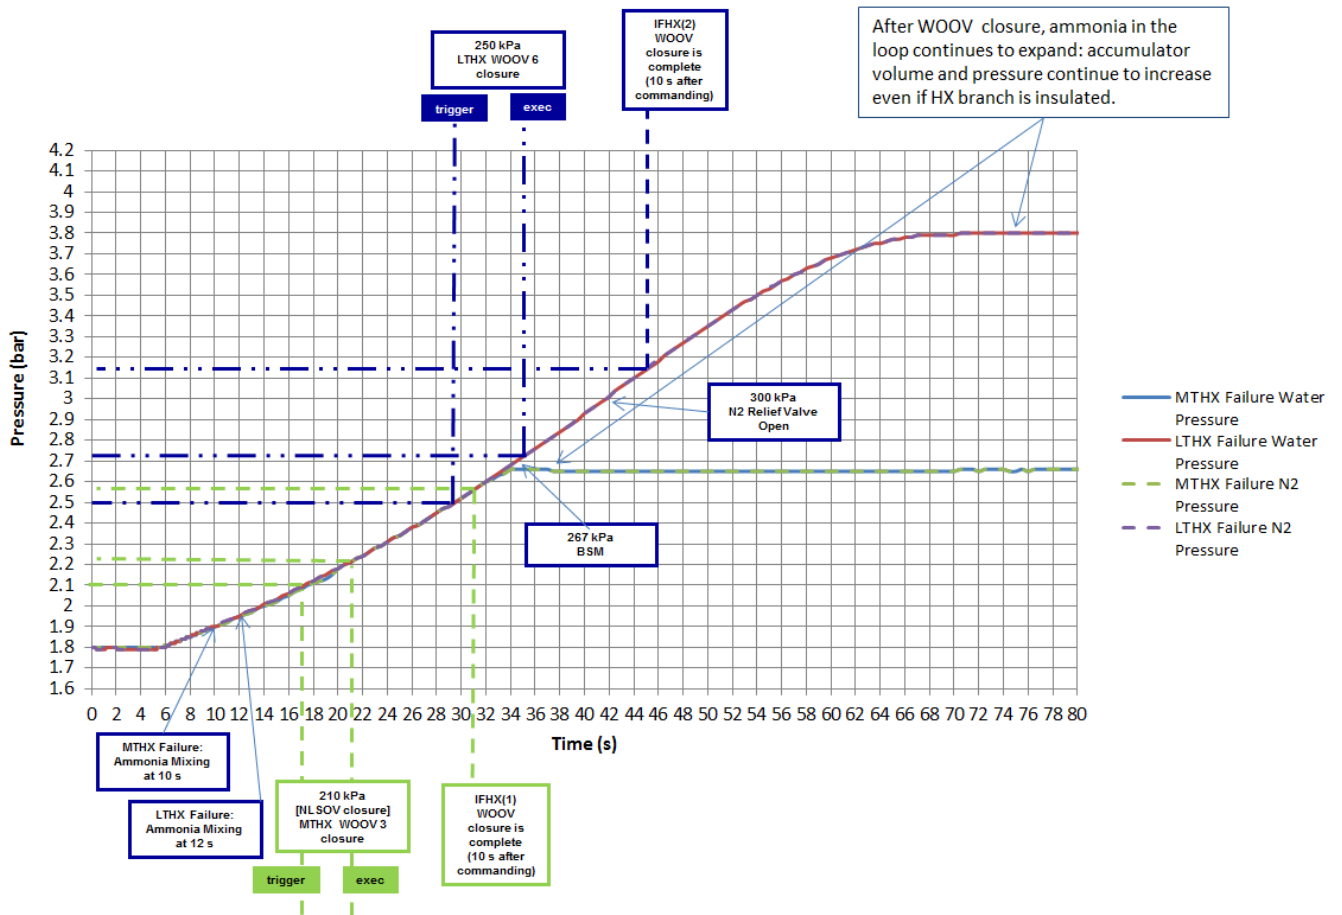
After WOOV closure, ammonia in the loop continues to expand: accumulator volume and pressure continue to increase even if HX branch is insulated.

IFHX(2) WOOV closure is complete (10 s after commanding)

250 kPa LTHX WOOV 6 closure

trigger

exec

4.2
4.1
4
3.9
3.8
3.7
3.6
3.5
3.4
3.3
3.2
3.1
3
2.9
2.8
2.7
2.6
2.5
2.4
2.3
2.2
2.1
2
1.9
1.8
1.7
1.6

Pressure (bar)

300 kPa N2 Relief Valve Open

267 kPa BSM

0 2 4 6 8 10 12 14 16 18 20 22 24 26 28 30 32 34 36 38 40 42 44 46 48 50 52 54 56 58 60 62 64 66 68 70 72 74 76 78 80

Time (s)

MTHX Failure Water Pressure
LTHX Failure Water Pressure
MTHX Failure N2 Pressure
LTHX Failure N2 Pressure

MTHX Failure: Ammonia Mixing at 10 s

LTHX Failure: Ammonia Mixing at 12 s

210 kPa [NL SOV closure] MTHX WOOV 3 closure

IFHX(1) WOOV closure is complete (10 s after commanding)

trigger

exec